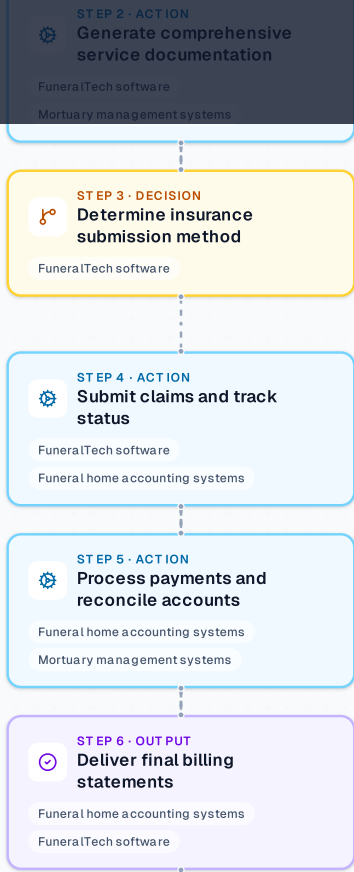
STEP 2 · ACTION
Generate comprehensive service documentation

FuneralTech software

Mortuary management systems

STEP 3 · DECISION
Determine insurance submission method

FuneralTech software

STEP 4 · ACTION
Submit claims and track status

FuneralTech software

Funeral home accounting systems

STEP 5 · ACTION
Process payments and reconcile accounts

Funeral home accounting systems

Mortuary management systems

STEP 6 · OUTPUT
Deliver final billing statements

Funeral home accounting systems

FuneralTech software